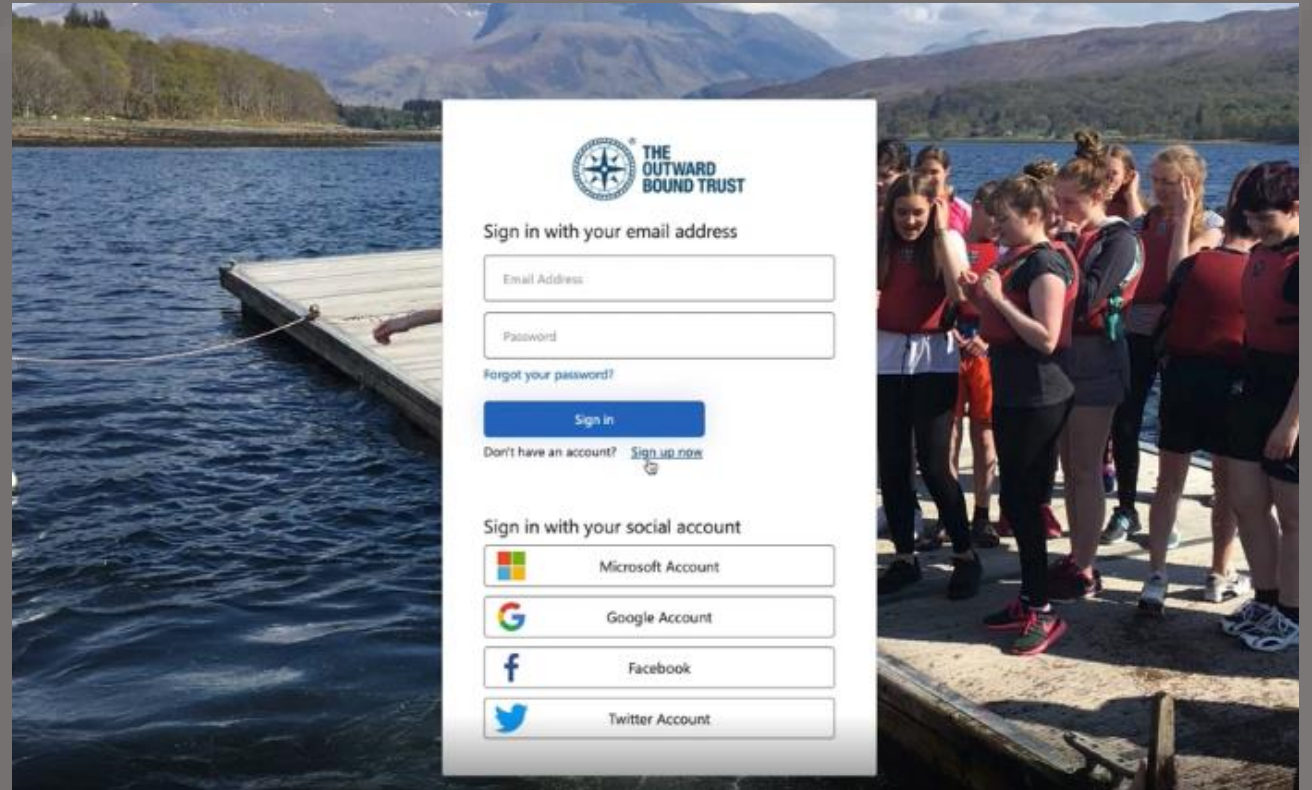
THE OUTWARD BOUND TRUST

Sign in with your email address

Email Address

Password

Forgot your password?

Sign in

Don't have an account? Sign up now

Sign in with your social account

Microsoft Account

Google Account

Facebook

Twitter Account